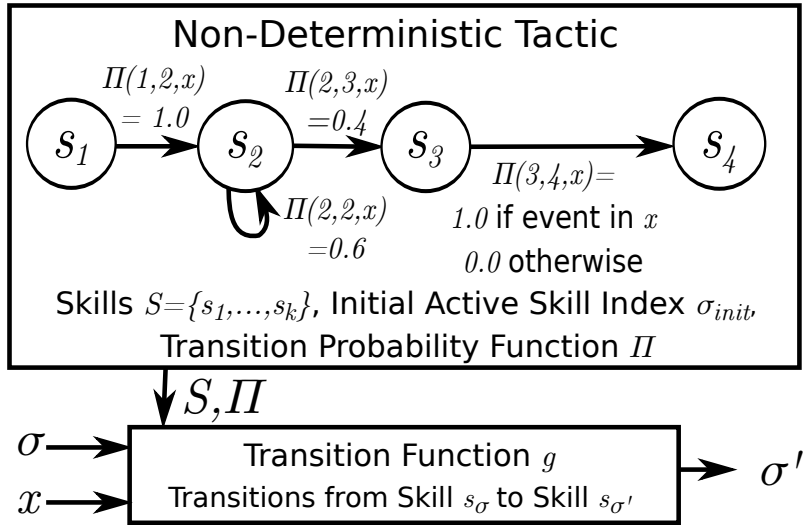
Non-Deterministic Tactic

$\Pi(1,2,x) = 1.0$

$\Pi(2,3,x) = 0.4$

$s_1$

$s_2$

$s_3$

$s_4$

$\Pi(2,2,x) = 0.6$

$\Pi(3,4,x) =$
$1.0$ if event in $x$
$0.0$ otherwise

Skills $S=\{s_1,\ldots,s_k\}$, Initial Active Skill Index $\sigma_{init}$,
Transition Probability Function $\Pi$

$S,\Pi$

$\sigma$

$x$

Transition Function $g$
Transitions from Skill $s_\sigma$ to Skill $s_{\sigma'}$

$\sigma'$